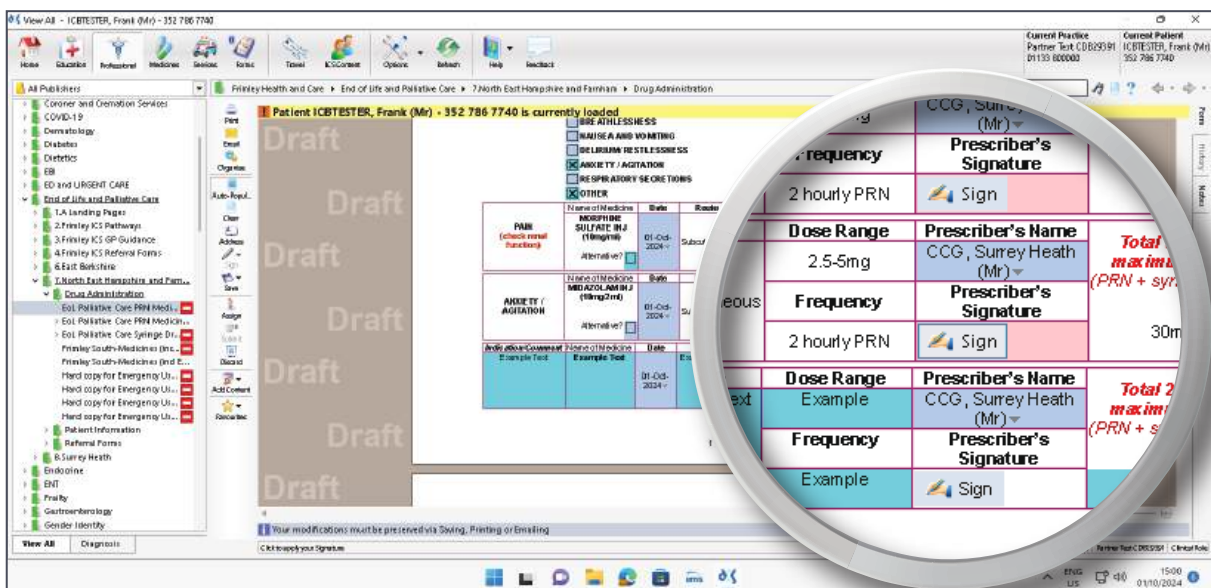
View All - ICBTESTER, Frank (Mr) - 352 786 7740

Home Education Professional Medicines Services Forms Travel ICSContent Options Refresh Help Feedback

Current Practice
Partner Test CDB29391
01133 800000

Current Patient
ICBTESTER, Frank (Mr)
352 786 7740

All Publishers

Frimley Health and Care ▸ End of Life and Palliative Care ▸ 7.North East Hampshire and Farnham ▸ Drug Administration

Coroner and Cremation Services
COVID-19
Dermatology
Diabetes
Dietetics
EBI
ED and URGENT CARE
End of Life and Palliative Care
1.A Landing Pages
2.Frimley ICS Pathways
3.Frimley ICS GP Guidance
4.Frimley ICS Referral Forms
6.East Berkshire
7.North East Hampshire and Farn...
Drug Administration
EoL Palliative Care PRN Medic...
EoL Palliative Care PRN Medicin...
EoL Palliative Care Syringe Dr...
Frimley South-Medicines (inc...
Frimley South-Medicines (ind E...
Hard copy for Emergency Us...
Hard copy for Emergency Us...
Hard copy for Emergency Us...
Hard copy for Emergency Us...
Patient Information
Referral Forms
8.Surrey Heath
Endocrine
ENT
Frailty
Gastroenterology
Gender Identity

View All Diagnosis

Print Email Organise Auto-Popul... Clear Address Save Assign Submit Discard Add Content Favourites

Patient ICBTESTER, Frank (Mr) - 352 786 7740 is currently loaded

BREATHLESSNESS
NAUSEA AND VOMITING
DELIRIUM/ RESTLESSNESS
☒ ANXIETY / AGITATION
RESPIRATORY SECRETIONS
☒ OTHER

Draft

PAIN (check renal function) | Name of Medicine: MORPHINE SULFATE INJ (10mg/ml) | Date 01-Oct-2024 | Route Subcut | Alternative?

ANXIETY / AGITATION | Name of Medicine: MIDAZOLAM INJ (10mg/2ml) | Date 01-Oct-2024 | Su | Alternative?

Indication/Comment: Example Text | Name of Medicine: Example Text | Date 01-Oct-2024

CCG, Surrey (Mr)
| Frequency | Prescriber's Signature |
|---|---|
| 2 hourly PRN | Sign |

| Dose Range | Prescriber's Name | Total maxim (PRN + syr |
|---|---|---|
| 2.5-5mg | CCG, Surrey Heath (Mr) | |
| Frequency | Prescriber's Signature | |
| 2 hourly PRN | Sign | 30m |

eous

| Dose Range | Prescriber's Name | Total 2 maxim (PRN + s |
|---|---|---|
| Example | CCG, Surrey Heath (Mr) | |
| Frequency | Prescriber's Signature | |
| Example | Sign | |

ext

Your modifications must be preserved via Saving, Printing or Emailing

Click to apply your Signature

Partner Test CDB55184 | Clinical Role

ENG US 15:00 01/10/2024

Form History Notes